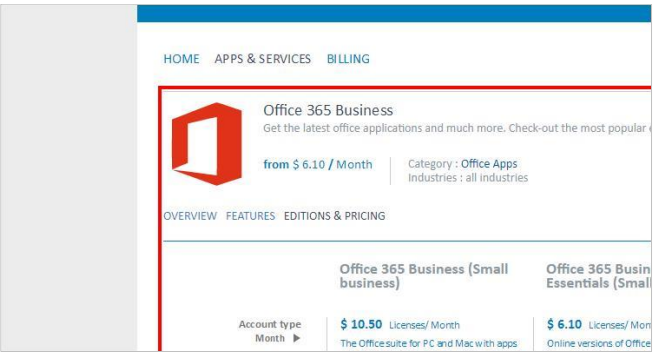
HOME APPS & SERVICES BILLING

Office 365 Business

Get the latest office applications and much more. Check-out the most popular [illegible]

from $ 6.10 / Month

Category : Office Apps
Industries : all industries

OVERVIEW FEATURES EDITIONS & PRICING

| | Office 365 Business (Small business) | Office 365 Busin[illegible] Essentials (Small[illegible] |
|---|---|---|
| Account type Month ▶ | $ 10.50 Licenses/ Month The Office suite for PC and Mac with apps | $ 6.10 Licenses/ M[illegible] Online versions of Office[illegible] |